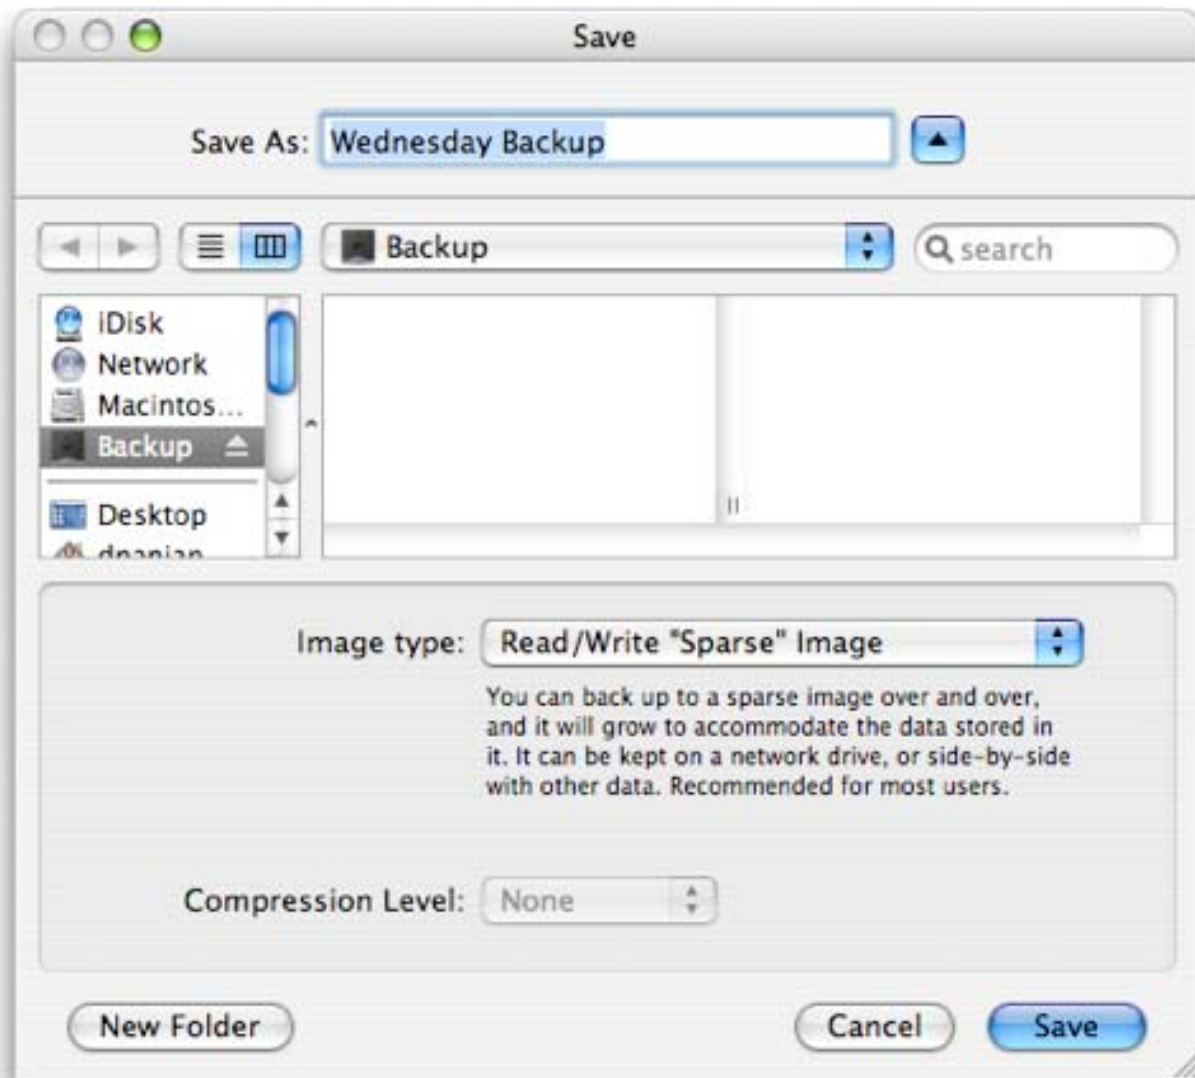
Save

Save As: Wednesday Backup

Backup

search

iDisk
Network
Macintos...
Backup
Desktop
dpanian

Image type: Read/Write "Sparse" Image

You can back up to a sparse image over and over, and it will grow to accommodate the data stored in it. It can be kept on a network drive, or side-by-side with other data. Recommended for most users.

Compression Level: None

New Folder

Cancel

Save